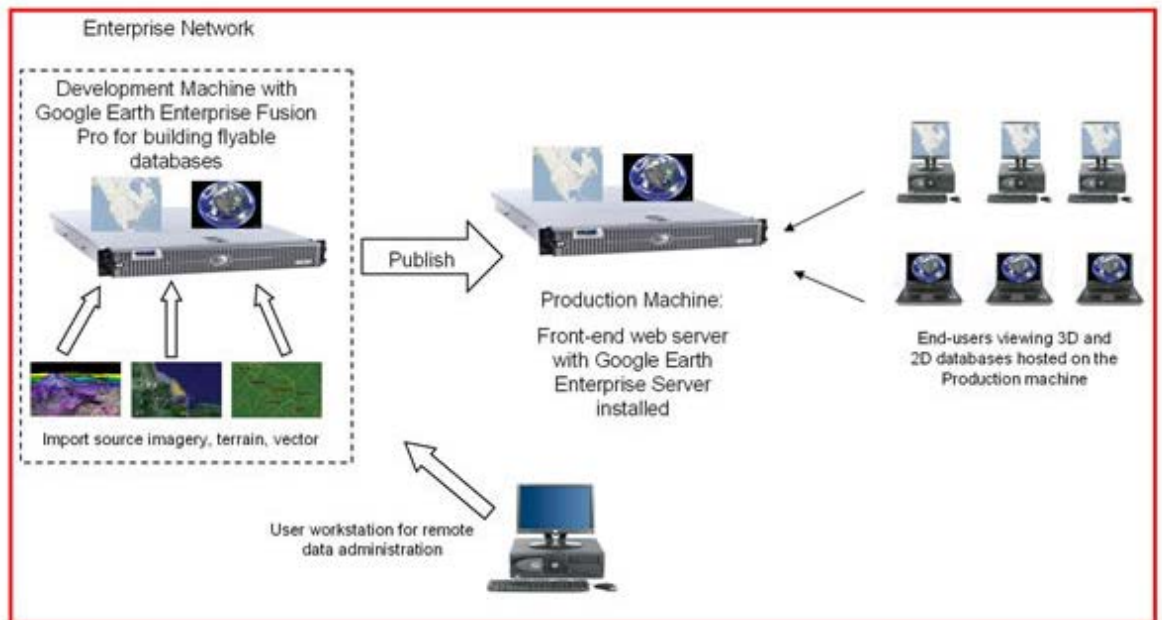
Enterprise Network

Development Machine with Google Earth Enterprise Fusion Pro for building flyable databases

Import source imagery, terrain, vector

Publish

Production Machine:

Front-end web server with Google Earth Enterprise Server installed

End-users viewing 3D and 2D databases hosted on the Production machine

User workstation for remote data administration